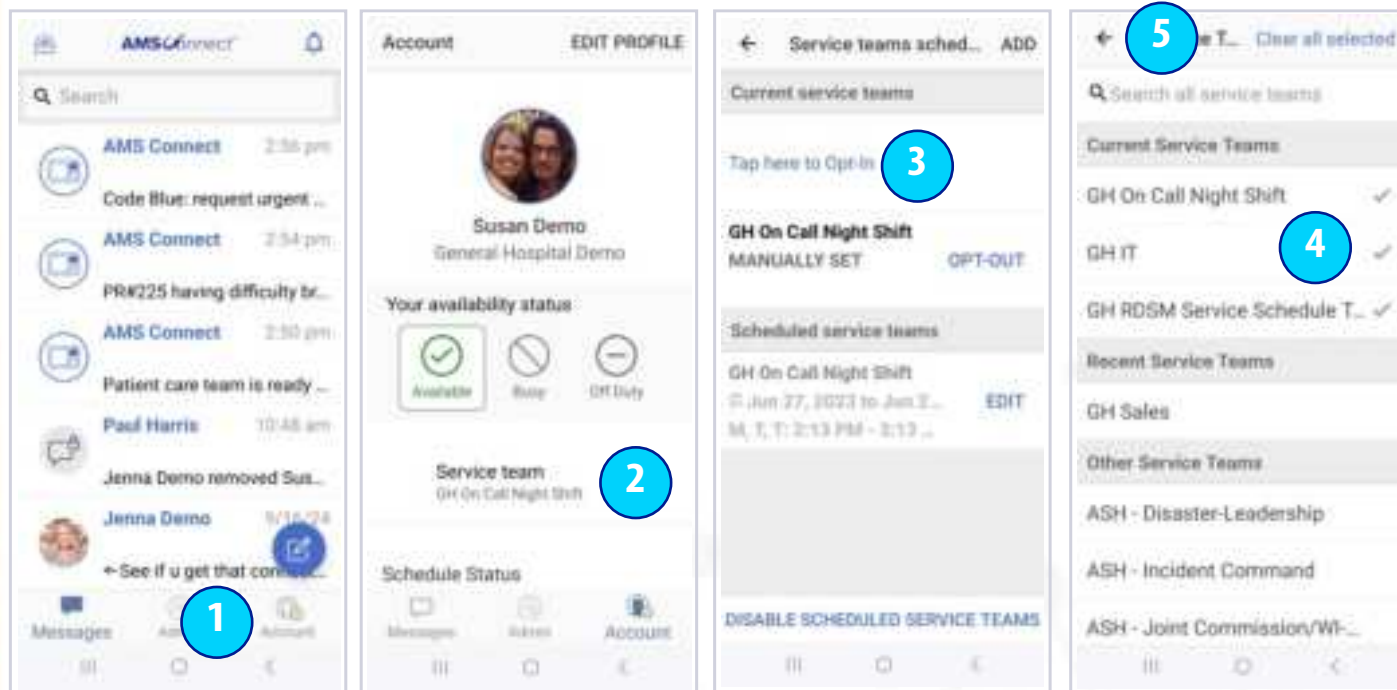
AMSConnect

Search

AMS Connect 2:56 pm
Code Blue: request urgent ...

AMS Connect 2:54 pm
PR#225 having difficulty br...

AMS Connect 2:50 pm
Patient care team is ready ...

Paul Harris 10:48 am
Jenna Demo removed Sus...

Jenna Demo 9/16/24
↩ See if u get that conn...

Messages Admin Account

1

Account EDIT PROFILE

Susan Demo
General Hospital Demo

Your availability status
Available Busy Off Duty

Service team
GH On Call Night Shift

2

Schedule Status

Messages Admin Account

← Service teams sched... ADD

Current service teams

Tap here to Opt-In

3

GH On Call Night Shift
MANUALLY SET OPT-OUT

Scheduled service teams

GH On Call Night Shift
Jun 27, 2023 to Jun 2...
M, T, T: 2:13 PM - 3:13 ...
EDIT

DISABLE SCHEDULED SERVICE TEAMS

← 5 e T... Clear all selected

Search all service teams

Current Service Teams

GH On Call Night Shift ✓

GH IT ✓

4

GH RDSM Service Schedule T... ✓

Recent Service Teams

GH Sales

Other Service Teams

ASH - Disaster-Leadership

ASH - Incident Command

ASH - Joint Commission/WI-...